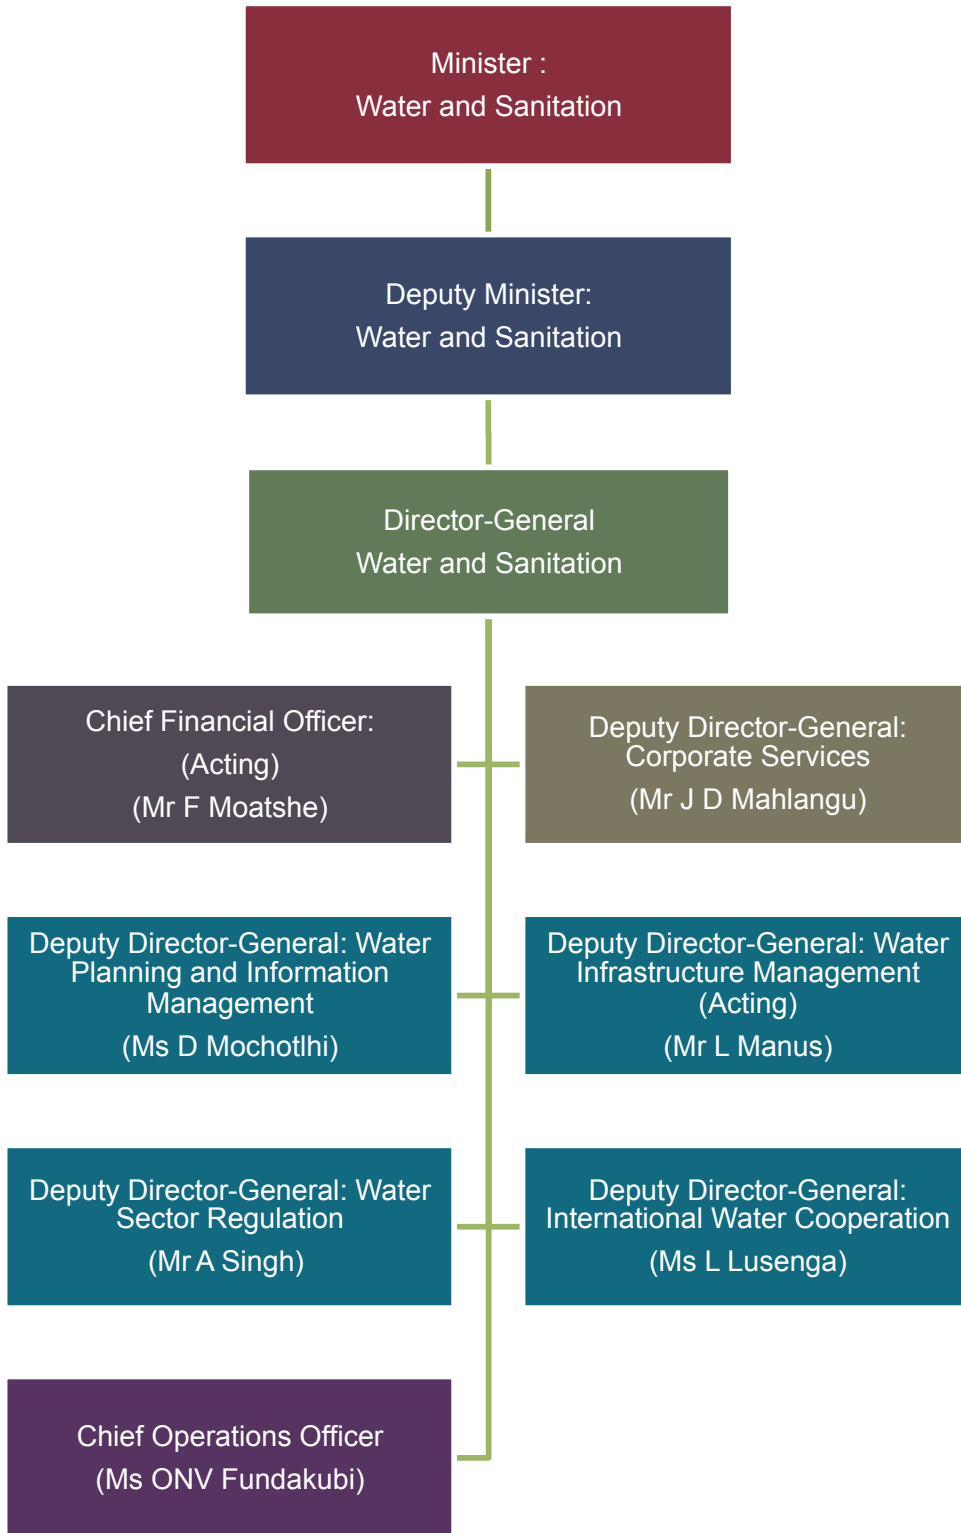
Minister :
Water and Sanitation

Deputy Minister:
Water and Sanitation

Director-General
Water and Sanitation

Chief Financial Officer:
(Acting)
(Mr F Moatshe)

Deputy Director-General:
Corporate Services
(Mr J D Mahlangu)

Deputy Director-General: Water Planning and Information Management
(Ms D Mochotlhi)

Deputy Director-General: Water Infrastructure Management
(Acting)
(Mr L Manus)

Deputy Director-General: Water Sector Regulation
(Mr A Singh)

Deputy Director-General:
International Water Cooperation
(Ms L Lusenga)

Chief Operations Officer
(Ms ONV Fundakubi)